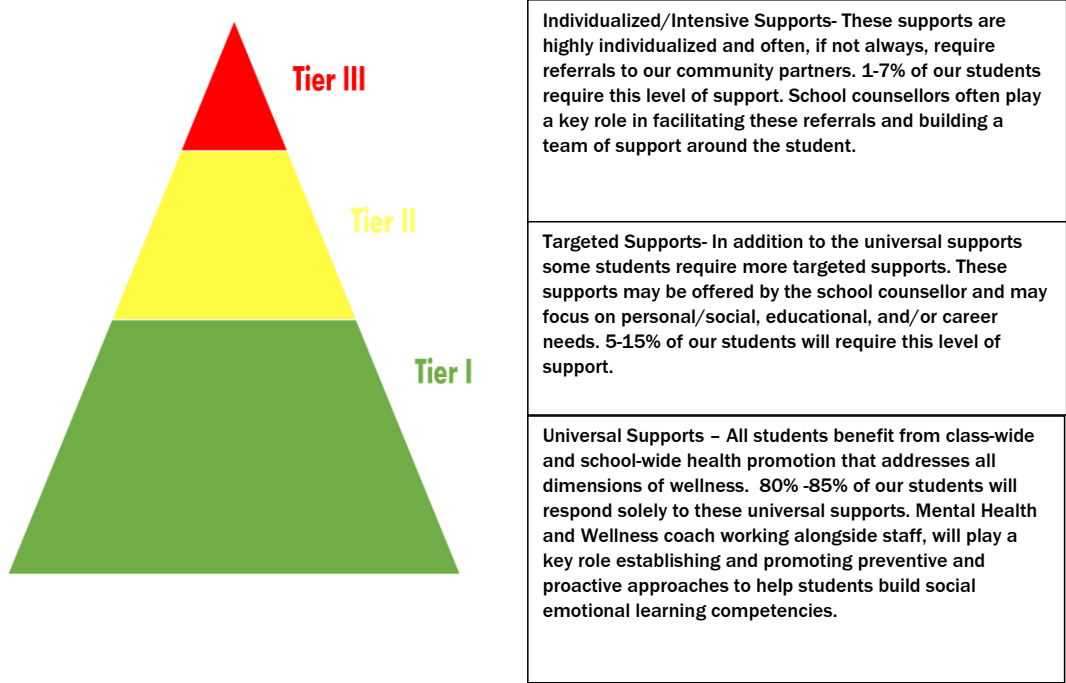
Tier III

Tier II

Tier I

Individualized/Intensive Supports- These supports are highly individualized and often, if not always, require referrals to our community partners. 1-7% of our students require this level of support. School counsellors often play a key role in facilitating these referrals and building a team of support around the student.

Targeted Supports- In addition to the universal supports some students require more targeted supports. These supports may be offered by the school counsellor and may focus on personal/social, educational, and/or career needs. 5-15% of our students will require this level of support.

Universal Supports – All students benefit from class-wide and school-wide health promotion that addresses all dimensions of wellness. 80% -85% of our students will respond solely to these universal supports. Mental Health and Wellness coach working alongside staff, will play a key role establishing and promoting preventive and proactive approaches to help students build social emotional learning competencies.